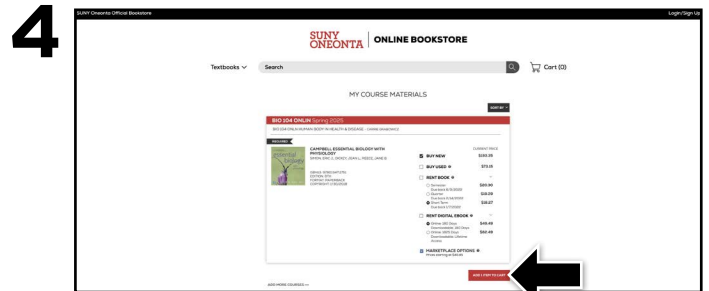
4

SUNY Oneonta Official Bookstore

Login/Sign Up

SUNY ONEONTA | ONLINE BOOKSTORE

Textbooks

Search

Cart (0)

MY COURSE MATERIALS

SORT BY

BIO 104 ONLIN Spring 2025

BIO 104 ONLIN HUMAN BODY IN HEALTH & DISEASE - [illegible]

REQUIRED

CAMPBELL ESSENTIAL BIOLOGY WITH PHYSIOLOGY

SIMON, ERIC J.; DICKEY, JEAN L.; REECE, JANE B.

ISBN13: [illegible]
EDITION: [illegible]
FORMAT: PAPERBACK
COPYRIGHT: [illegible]

CURRENT PRICE

BUY NEW $182.25

BUY USED $73.15

RENT BOOK

Semester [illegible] $80.90

Quarter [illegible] $38.09

Short Term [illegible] $28.27

RENT DIGITAL EBOOK

Online 180 Days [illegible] $45.49

Online 365 Days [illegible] $62.49

MARKETPLACE OPTIONS
Prices starting at $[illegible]

ADD 1 ITEM TO CART

ADD MORE COURSES